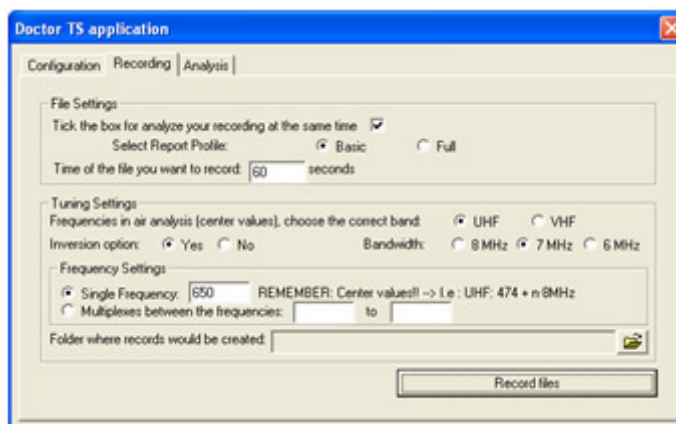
Doctor TS application

Configuration | Recording | Analysis

File Settings

Tick the box for analyze your recording at the same time

Select Report Profile: Basic Full

Time of the file you want to record: 60 seconds

Tuning Settings

Frequencies in air analysis (center values), choose the correct band: UHF VHF

Inversion option: Yes No Bandwidth: 8 MHz 7 MHz 6 MHz

Frequency Settings

Single Frequency: 650 REMEMBER: Center values!! --> I.e : UHF: 474 + n·8MHz

Multiplexes between the frequencies: to

Folder where records would be created:

Record files